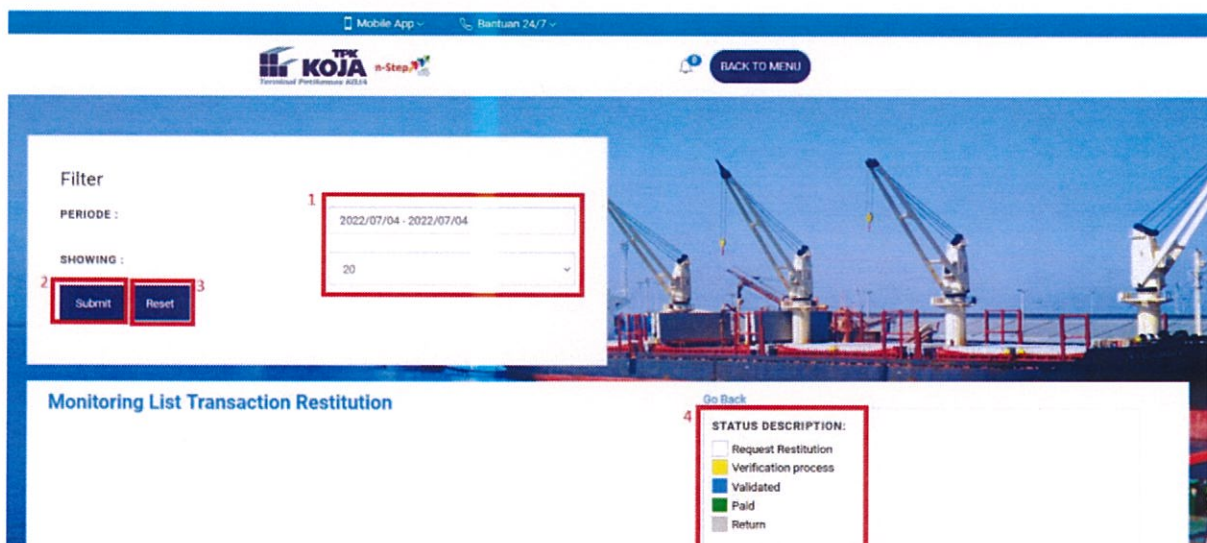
Mobile App Bantuan 24/7

TPK KOJA Terminal Petikemas KOJA n-Step

0 BACK TO MENU

Filter

PERIODE :

SHOWING :

1

2022/07/04 - 2022/07/04

20

2 Submit Reset 3

Monitoring List Transaction Restitution

Go Back

4

STATUS DESCRIPTION:

Request Restitution

Verification process

Validated

Paid

Return